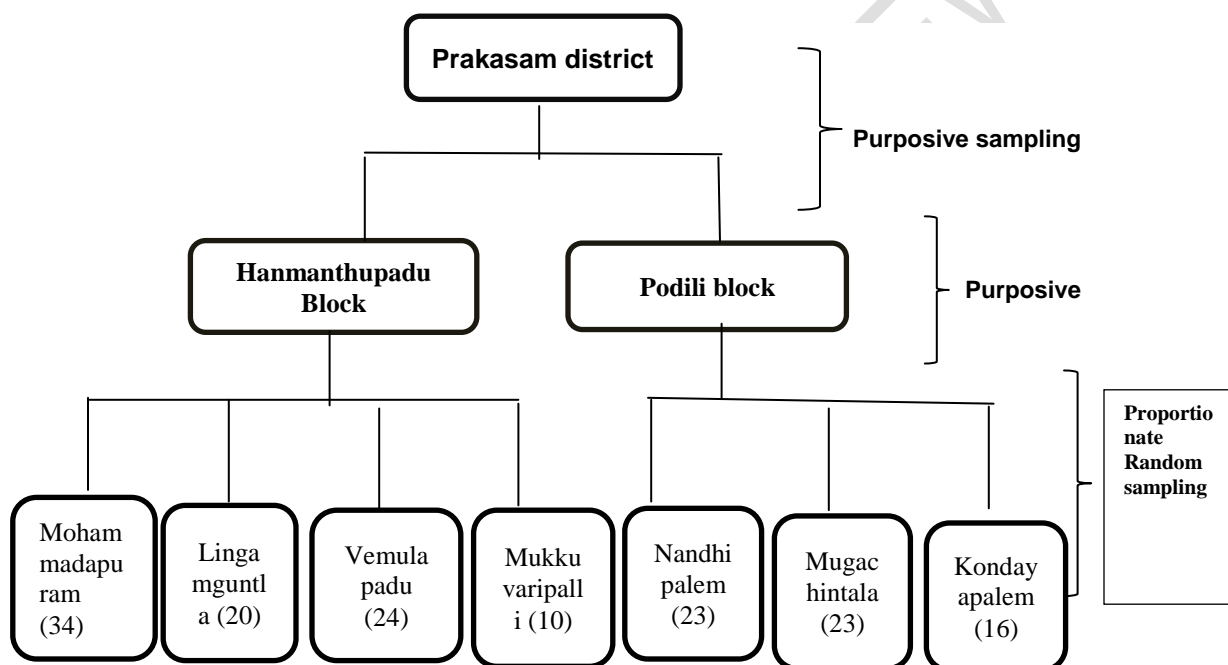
Prakasam district

Purposive sampling

Hanmanthupadu Block

Podili block

Purposive

Proportionate Random sampling

Mohammadapuram (34)

Lingamguntla (20)

Vemulapadu (24)

Mukkuvaripalli (10)

Nandhipalem (23)

Mugachintala (23)

Kondayapalem (16)